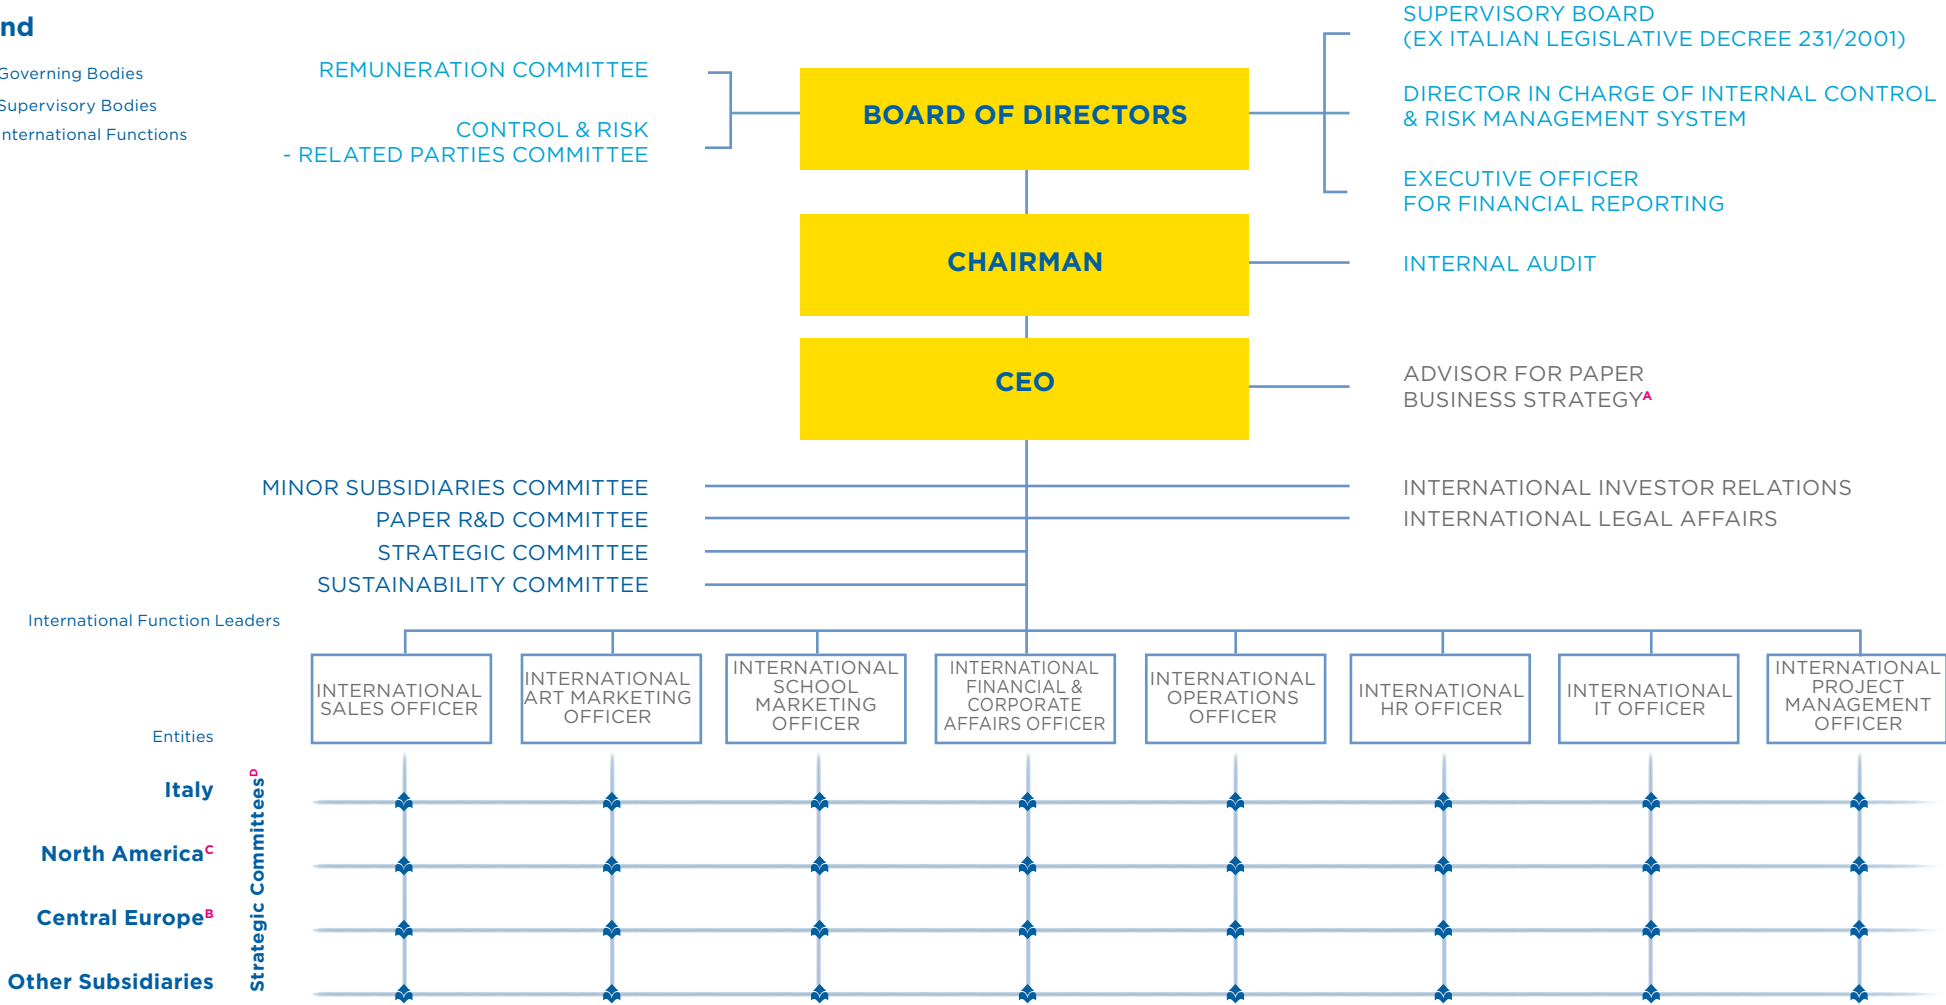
nd

Governing Bodies
Supervisory Bodies
nternational Functions

REMUNERATION COMMITTEE

CONTROL & RISK - RELATED PARTIES COMMITTEE

BOARD OF DIRECTORS

SUPERVISORY BOARD (EX ITALIAN LEGISLATIVE DECREE 231/2001)

DIRECTOR IN CHARGE OF INTERNAL CONTROL & RISK MANAGEMENT SYSTEM

EXECUTIVE OFFICER FOR FINANCIAL REPORTING

CHAIRMAN

INTERNAL AUDIT

CEO

ADVISOR FOR PAPER BUSINESS STRATEGY$^{A}$

MINOR SUBSIDIARIES COMMITTEE
PAPER R&D COMMITTEE
STRATEGIC COMMITTEE
SUSTAINABILITY COMMITTEE

INTERNATIONAL INVESTOR RELATIONS
INTERNATIONAL LEGAL AFFAIRS

International Function Leaders

INTERNATIONAL SALES OFFICER

INTERNATIONAL ART MARKETING OFFICER

INTERNATIONAL SCHOOL MARKETING OFFICER

INTERNATIONAL FINANCIAL & CORPORATE AFFAIRS OFFICER

INTERNATIONAL OPERATIONS OFFICER

INTERNATIONAL HR OFFICER

INTERNATIONAL IT OFFICER

INTERNATIONAL PROJECT MANAGEMENT OFFICER

Entities

Italy
North America$^{C}$
Central Europe$^{B}$
Other Subsidiaries

Strategic Committees$^{D}$